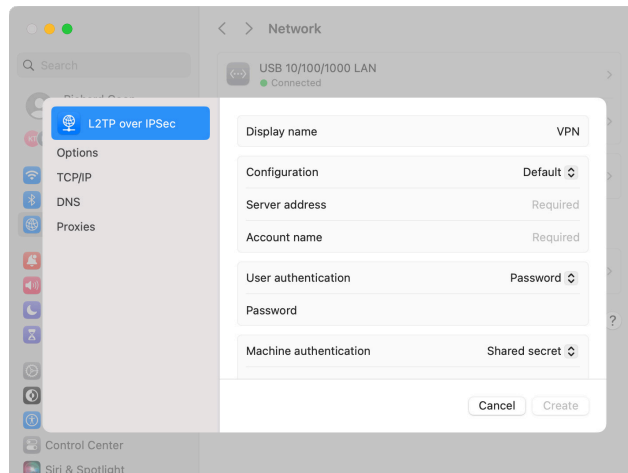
Search

Richard Dean

Control Center

Siri & Spotlight

Network

USB 10/100/1000 LAN
Connected

?

L2TP over IPSec

Options

TCP/IP

DNS

Proxies

Display name VPN

Configuration Default

Server address Required

Account name Required

User authentication Password

Password

Machine authentication Shared secret

Cancel Create